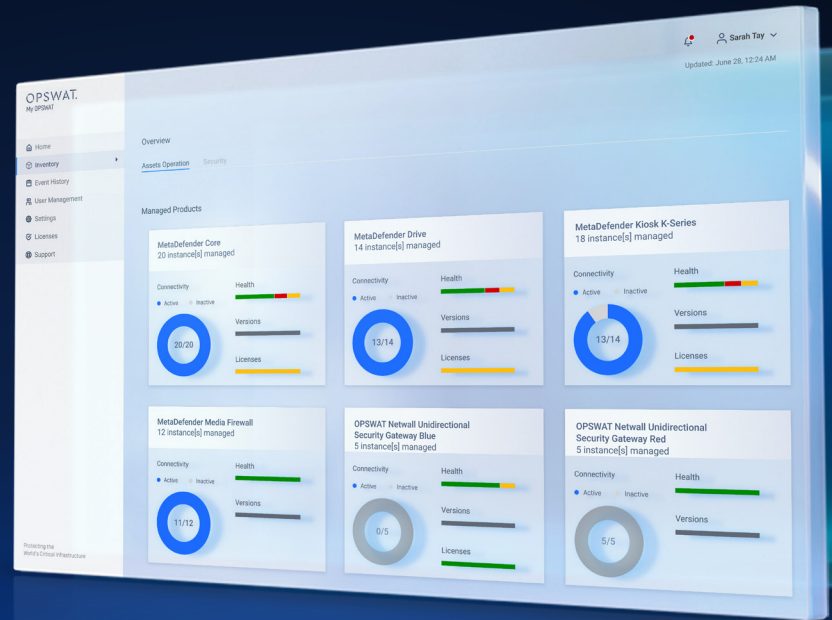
Sarah Tay

Updated: June 28, 12:24 AM

OPSWAT.
My OPSWAT

Home
Inventory
Event History
User Management
Settings
Licenses
Support

Protecting the World's Critical Infrastructure

Overview

Assets Operation
Security

Managed Products

MetaDefender Core
20 instance[s] managed
Connectivity
Active
Inactive
20/20
Health
Versions
Licenses

MetaDefender Drive
14 instance[s] managed
Connectivity
Active
Inactive
13/14
Health
Versions
Licenses

MetaDefender Kiosk K-Series
18 instance[s] managed
Connectivity
Active
Inactive
13/14
Health
Versions
Licenses

MetaDefender Media Firewall
12 instance[s] managed
Connectivity
Active
Inactive
11/12
Health
Versions

OPSWAT Netwall Unidirectional Security Gateway Blue
5 instance[s] managed
Connectivity
Active
Inactive
0/5
Health
Versions
Licenses

OPSWAT Netwall Unidirectional Security Gateway Red
5 instance[s] managed
Connectivity
Active
Inactive
5/5
Health
Versions